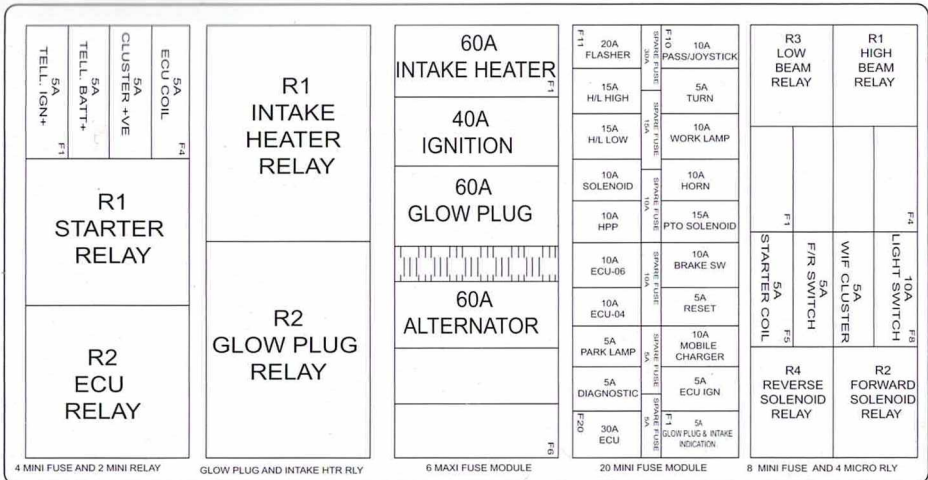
5A TELL. IGN+

5A TELL. BATT+

5A CLUSTER +VE

5A ECU COIL

F1

F4

R1 STARTER RELAY

R2 ECU RELAY

4 MINI FUSE AND 2 MINI RELAY

R1 INTAKE HEATER RELAY

R2 GLOW PLUG RELAY

GLOW PLUG AND INTAKE HTR RLY

60A INTAKE HEATER

F1

40A IGNITION

60A GLOW PLUG

60A ALTERNATOR

F6

6 MAXI FUSE MODULE

F11

20A FLASHER

SPARE FUSE 20A

F10

10A PASS/JOYSTICK

15A H/L HIGH

SPARE FUSE 15A

5A TURN

15A H/L LOW

10A WORK LAMP

10A SOLENOID

SPARE FUSE 10A

10A HORN

10A HPP

15A PTO SOLENOID

10A ECU-06

SPARE FUSE 10A

10A BRAKE SW

10A ECU-04

5A RESET

5A PARK LAMP

SPARE FUSE 5A

10A MOBILE CHARGER

5A DIAGNOSTIC

5A ECU IGN

F20

30A ECU

SPARE FUSE 5A

F1

5A GLOW PLUG & INTAKE INDICATION

20 MINI FUSE MODULE

R3 LOW BEAM RELAY

R1 HIGH BEAM RELAY

F1

F4

5A STARTER COIL

F5

5A F/R SWITCH

5A W/F CLUSTER

10A LIGHT SWITCH

F8

R4 REVERSE SOLENOID RELAY

R2 FORWARD SOLENOID RELAY

8 MINI FUSE AND 4 MICRO RLY